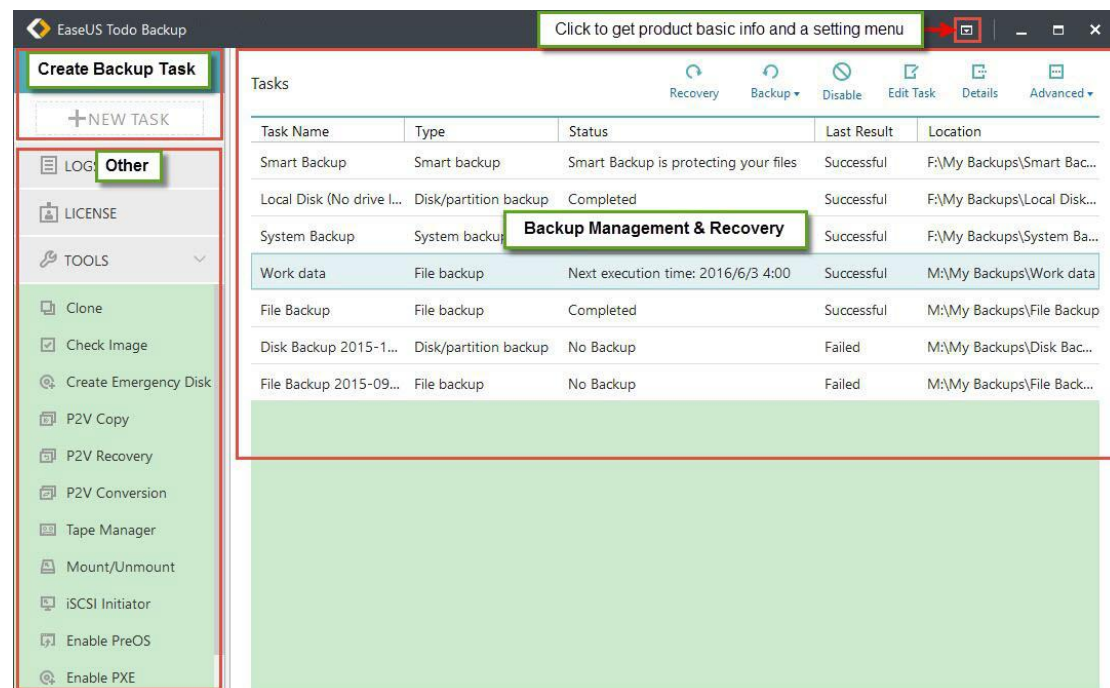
EaseUS Todo Backup

Click to get product basic info and a setting menu

Create Backup Task

+NEW TASK

LOGS Other

LICENSE

TOOLS

Clone

Check Image

Create Emergency Disk

P2V Copy

P2V Recovery

P2V Conversion

Tape Manager

Mount/Unmount

iSCSI Initiator

Enable PreOS

Enable PXE

Tasks

Recovery Backup Disable Edit Task Details Advanced

Backup Management & Recovery

| Task Name | Type | Status | Last Result | Location |
|---|---|---|---|---|
| Smart Backup | Smart backup | Smart Backup is protecting your files | Successful | F:\My Backups\Smart Bac... |
| Local Disk (No drive l... | Disk/partition backup | Completed | Successful | F:\My Backups\Local Disk... |
| System Backup | System backup | | Successful | F:\My Backups\System Ba... |
| Work data | File backup | Next execution time: 2016/6/3 4:00 | Successful | M:\My Backups\Work data |
| File Backup | File backup | Completed | Successful | M:\My Backups\File Backup |
| Disk Backup 2015-1... | Disk/partition backup | No Backup | Failed | M:\My Backups\Disk Bac... |
| File Backup 2015-09... | File backup | No Backup | Failed | M:\My Backups\File Back... |